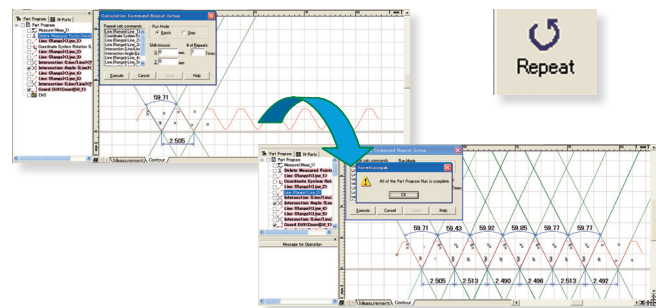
Part Program
Calculation Command Repeat Setup
Run Mode
Batch
Step
Shift Amount
# of Repeats
Execute
Cancel
Help
59.71
2.505
Measurement
Contour
Repeat
Part Program
Measure Meas_01
Delete Measured Points
Coordinate System Rotation
Intersection
Ground
END
All of the Part Program Run is complete
OK
Execute
Cancel
Help
Message for Operator
59.71
59.43
59.92
59.85
59.77
59.77
2.505
2.513
2.490
2.498
2.513
2.492
Measurement
Contour